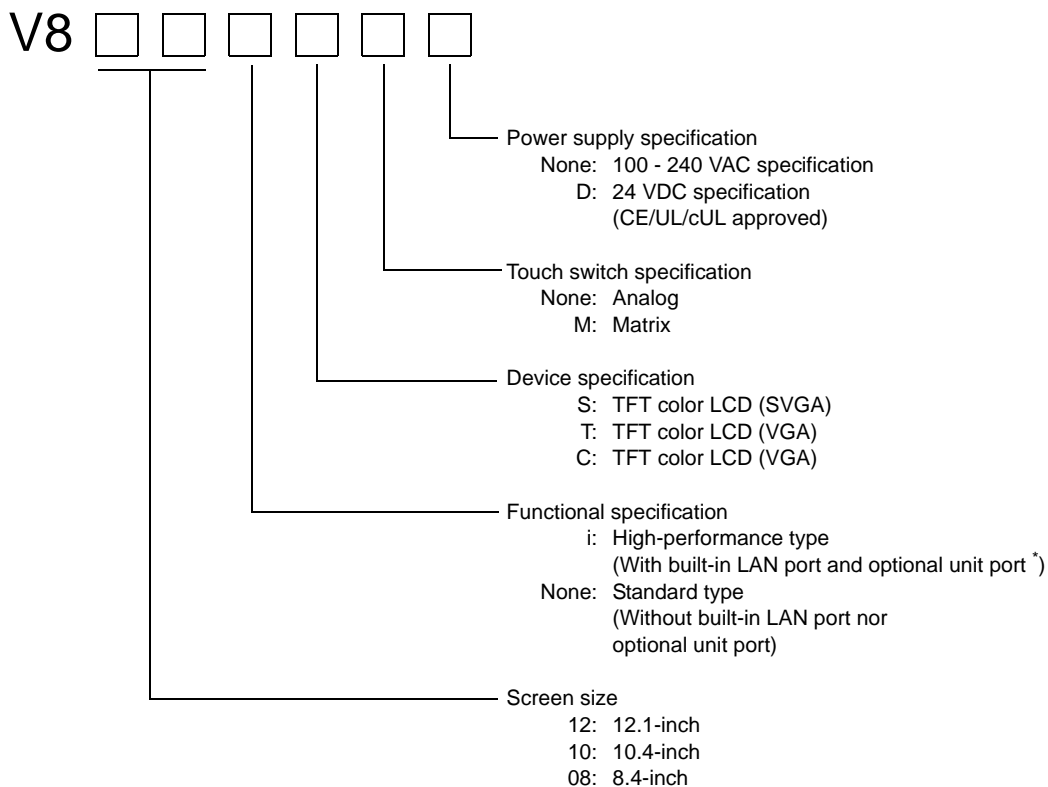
V8 □ □ □ □ □ □

Power supply specification
None: 100 - 240 VAC specification
D: 24 VDC specification (CE/UL/cUL approved)

Touch switch specification
None: Analog
M: Matrix

Device specification
S: TFT color LCD (SVGA)
T: TFT color LCD (VGA)
C: TFT color LCD (VGA)

Functional specification
i: High-performance type (With built-in LAN port and optional unit port $^*$)
None: Standard type (Without built-in LAN port nor optional unit port)

Screen size
12: 12.1-inch
10: 10.4-inch
08: 8.4-inch